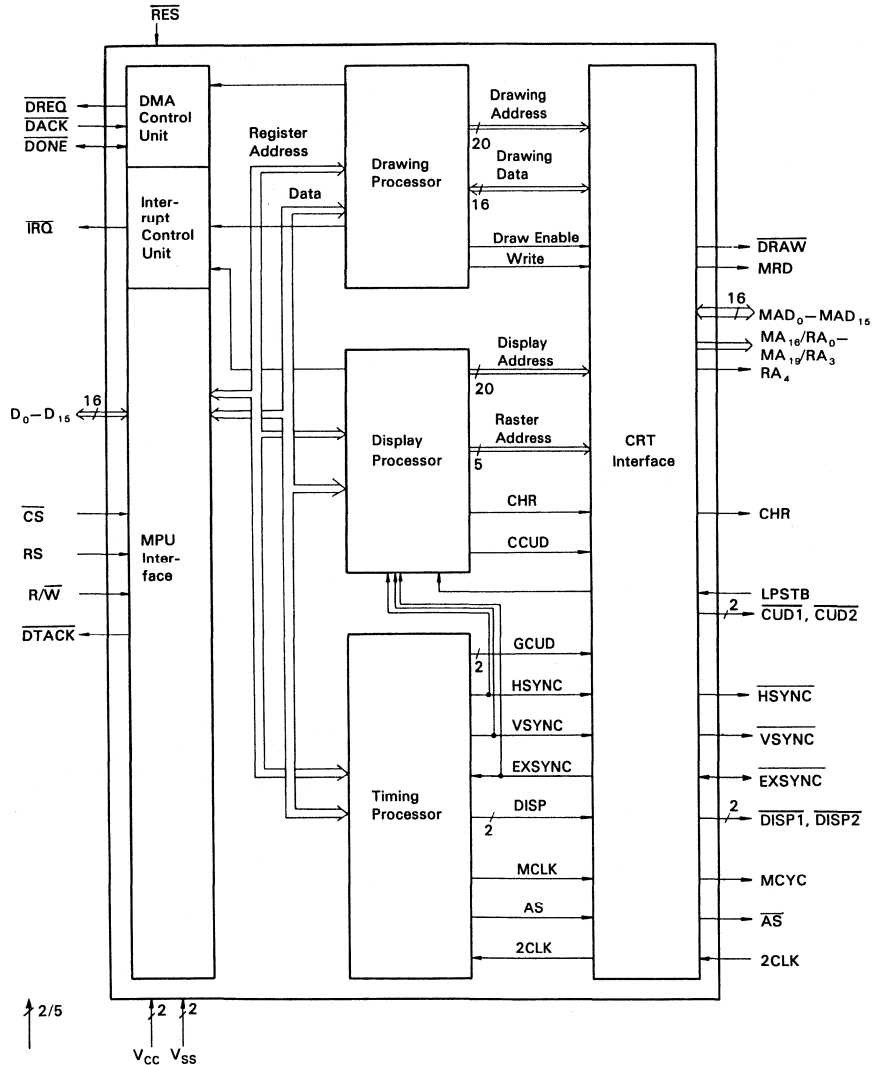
$\overline{RES}$

$\overline{DREQ}$
$\overline{DACK}$
$\overline{DONE}$

DMA Control Unit

Register Address

Data

Drawing Processor

Drawing Address
20
Drawing Data
16

Interrupt Control Unit

$\overline{IRQ}$

Draw Enable
Write

$\overline{DRAW}$
MRD
16
$MAD_0 - MAD_{15}$
$MA_{16}/RA_0 - MA_{19}/RA_3$
$RA_4$

Display Address
20
Raster Address
5

Display Processor

CRT Interface

16
$D_0 - D_{15}$

$\overline{CS}$
RS
$R/\overline{W}$
$\overline{DTACK}$

MPU Interface

CHR
CCUD

CHR

LPSTB
2
$\overline{CUD1}$, $\overline{CUD2}$

GCUD
2
HSYNC
VSYNC
EXSYNC
DISP
2

$\overline{HSYNC}$
$\overline{VSYNC}$
$\overline{EXSYNC}$
2
$\overline{DISP1}$, $\overline{DISP2}$

Timing Processor

MCLK
AS
2CLK

MCYC
$\overline{AS}$
2CLK

2/5

2
2
$V_{CC}$ $V_{SS}$